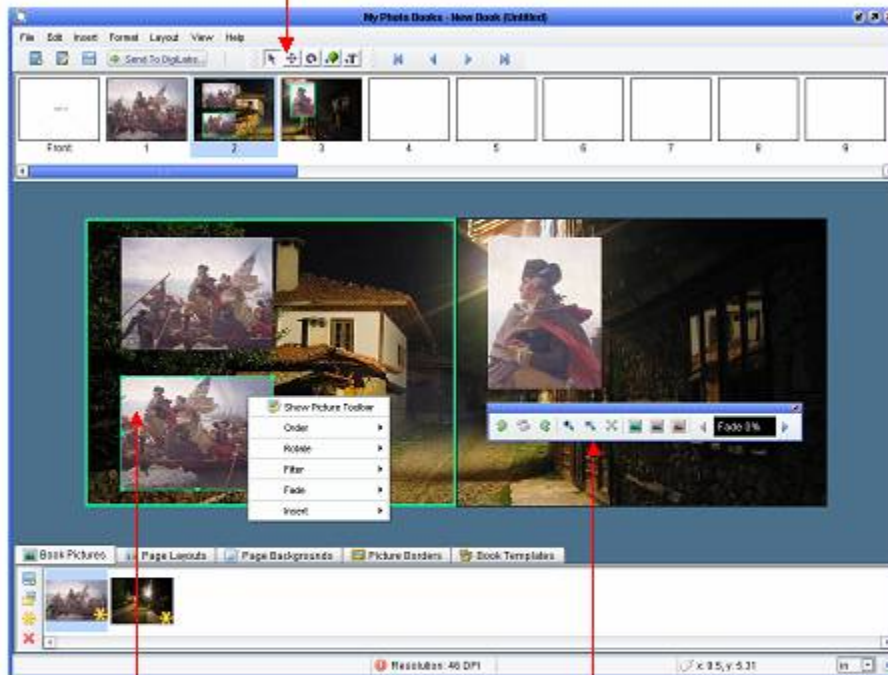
My Photo Books - New Book (Untitled)

File Edit Insert Format Layout View Help

Send To DigiLabs

Front 1 2 3 4 5 6 7 8 9

Show Picture Toolbar
Order
Rotate
Filter
Fade
Insert

Fade 0%

Book Pictures
Page Layouts
Page Backgrounds
Picture Borders
Book Templates

Resolution: 46 DPI

x: 9.5, y: 5.31

in